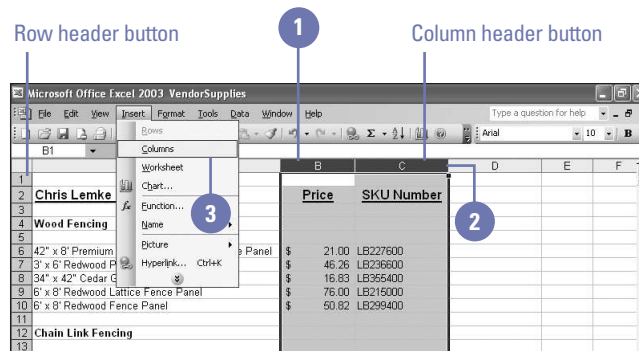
Row header button

1

Column header button

Microsoft Office Excel 2003 VendorSupplies

File Edit View Insert Format Tools Data Window Help

Type a question for help

Arial

10

B

B1

Rows

Columns

Worksheet

Chart...

Function...

Name

Picture

Hyperlink... Ctrl+K

3

2

| | A | B | C | D | E | F |
|---|---|---|---|---|---|---|
| 1 | | | | | | |
| 2 | Chris Lemke | Price | SKU Number | | | |
| 3 | | | | | | |
| 4 | Wood Fencing | | | | | |
| 5 | | | | | | |
| 6 | 42" x 8' Premium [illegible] e Panel | \$ 21.00 | LB227600 | | | |
| 7 | 3' x 6' Redwood P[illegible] | \$ 46.26 | LB236600 | | | |
| 8 | 34" x 42" Cedar G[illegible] | \$ 16.83 | LB355400 | | | |
| 9 | 6' x 8' Redwood Lattice Fence Panel | \$ 76.00 | LB215000 | | | |
| 10 | 6' x 8' Redwood Fence Panel | \$ 50.82 | LB299400 | | | |
| 11 | | | | | | |
| 12 | Chain Link Fencing | | | | | |
| 13 | | | | | | |